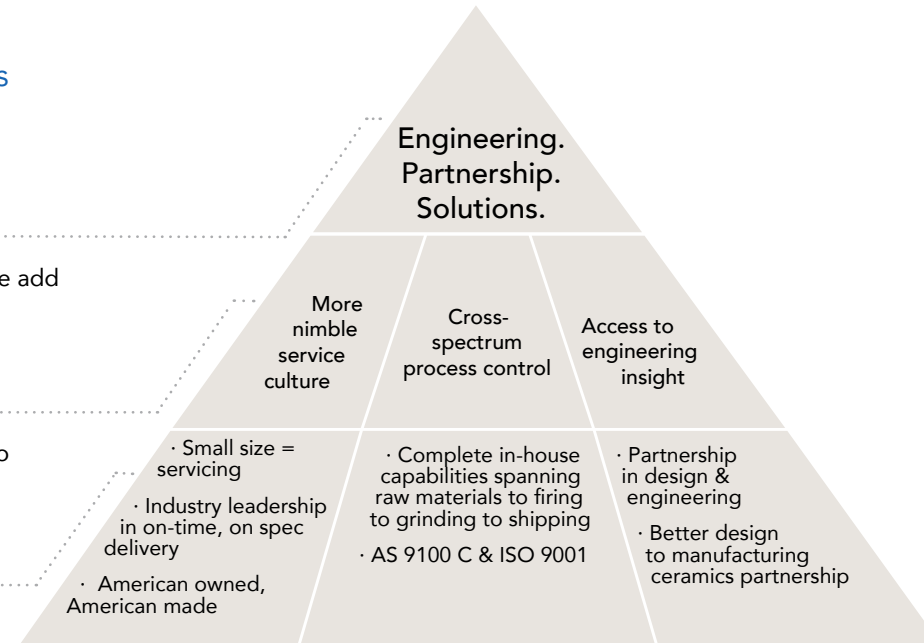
s

e add

o

Engineering. Partnership. Solutions.

More nimble service culture

Cross-spectrum process control

Access to engineering insight

· Small size = servicing

· Industry leadership in on-time, on spec delivery

· American owned, American made

· Complete in-house capabilities spanning raw materials to firing to grinding to shipping

· AS 9100 C & ISO 9001

· Partnership in design & engineering

· Better design to manufacturing ceramics partnership